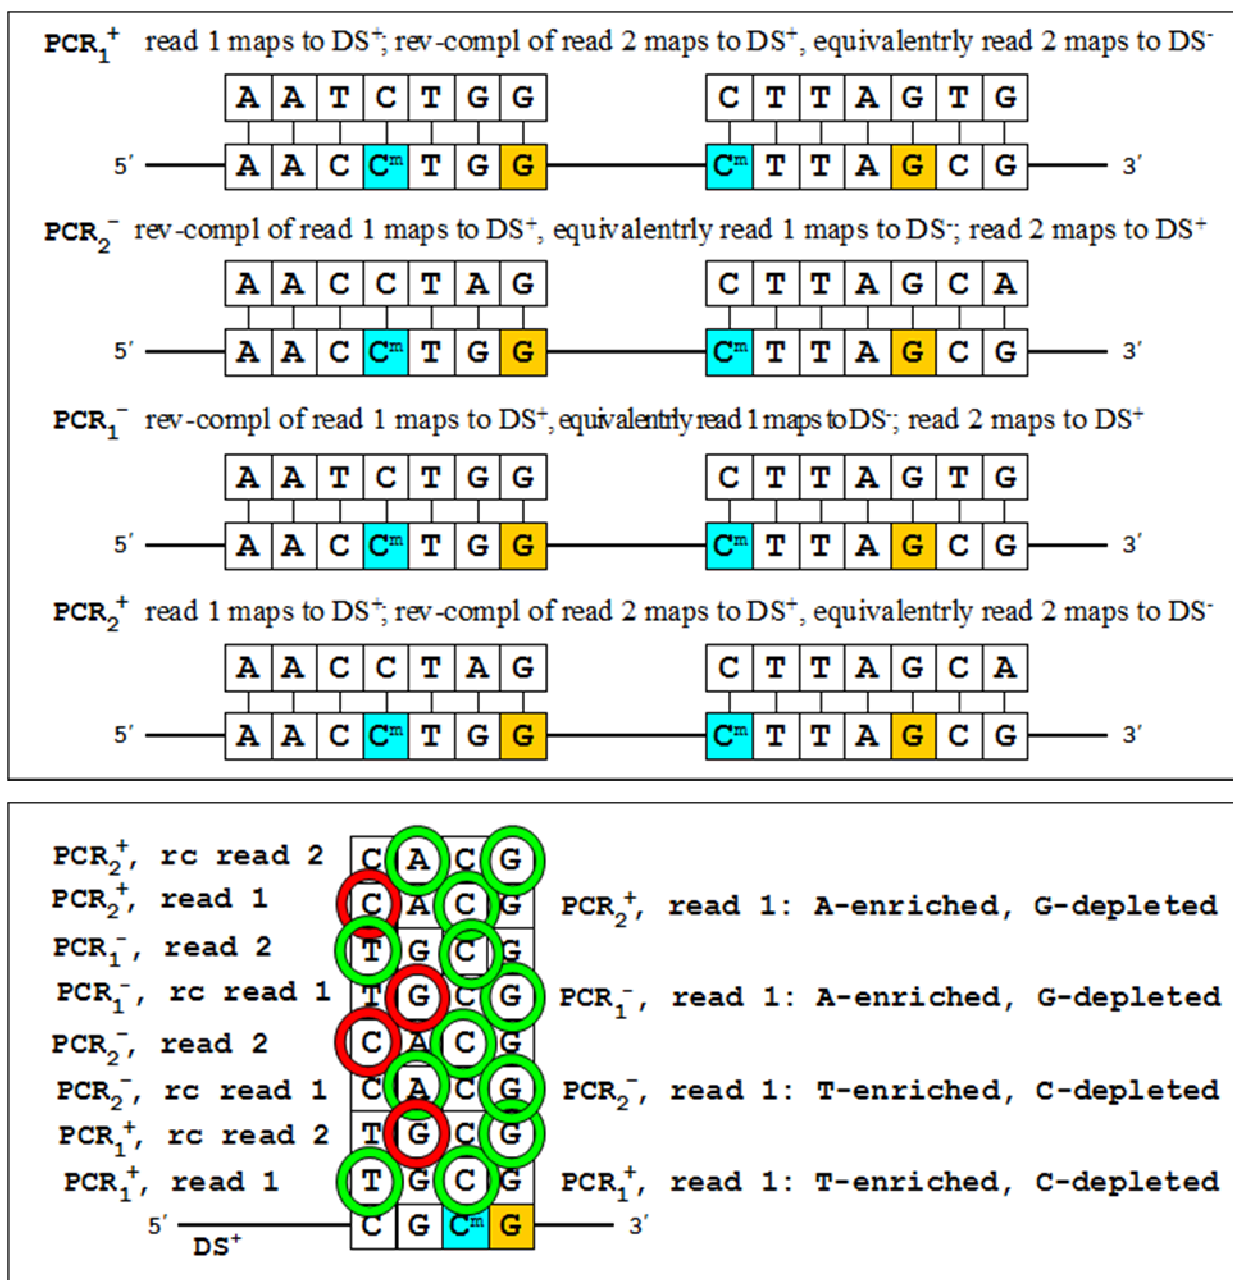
$PCR_1^+$ read 1 maps to DS$^+$; rev-compl of read 2 maps to DS$^+$, equivalentrly read 2 maps to DS$^-$

| A | A | T | C | T | G | G |
|---|---|---|---|---|---|---|

| C | T | T | A | G | T | G |
|---|---|---|---|---|---|---|

5′ A A C $C^m$ T G G — $C^m$ T T A G C G 3′

$PCR_2^-$ rev-compl of read 1 maps to DS$^+$, equivalentrly read 1 maps to DS$^-$; read 2 maps to DS$^+$

| A | A | C | C | T | A | G |
|---|---|---|---|---|---|---|

| C | T | T | A | G | C | A |
|---|---|---|---|---|---|---|

5′ A A C $C^m$ T G G — $C^m$ T T A G C G 3′

$PCR_1^-$ rev-compl of read 1 maps to DS$^+$, equivalentrly read 1 maps to DS$^-$; read 2 maps to DS$^+$

| A | A | T | C | T | G | G |
|---|---|---|---|---|---|---|

| C | T | T | A | G | T | G |
|---|---|---|---|---|---|---|

5′ A A C $C^m$ T G G — $C^m$ T T A G C G 3′

$PCR_2^+$ read 1 maps to DS$^+$; rev-compl of read 2 maps to DS$^+$, equivalentrly read 2 maps to DS$^-$

| A | A | C | C | T | A | G |
|---|---|---|---|---|---|---|

| C | T | T | A | G | C | A |
|---|---|---|---|---|---|---|

5′ A A C $C^m$ T G G — $C^m$ T T A G C G 3′

$PCR_2^+$, rc read 2 C A C G
$PCR_2^+$, read 1 C A C G $PCR_2^+$, read 1: A-enriched, G-depleted
$PCR_1^-$, read 2 T G C G
$PCR_1^-$, rc read 1 T G C G $PCR_1^-$, read 1: A-enriched, G-depleted
$PCR_2^-$, read 2 C A C G
$PCR_2^-$, rc read 1 C A C G $PCR_2^-$, read 1: T-enriched, C-depleted
$PCR_1^+$, rc read 2 T G C G
$PCR_1^+$, read 1 T G C G $PCR_1^+$, read 1: T-enriched, C-depleted
5′ C G $C^m$ G 3′
DS$^+$